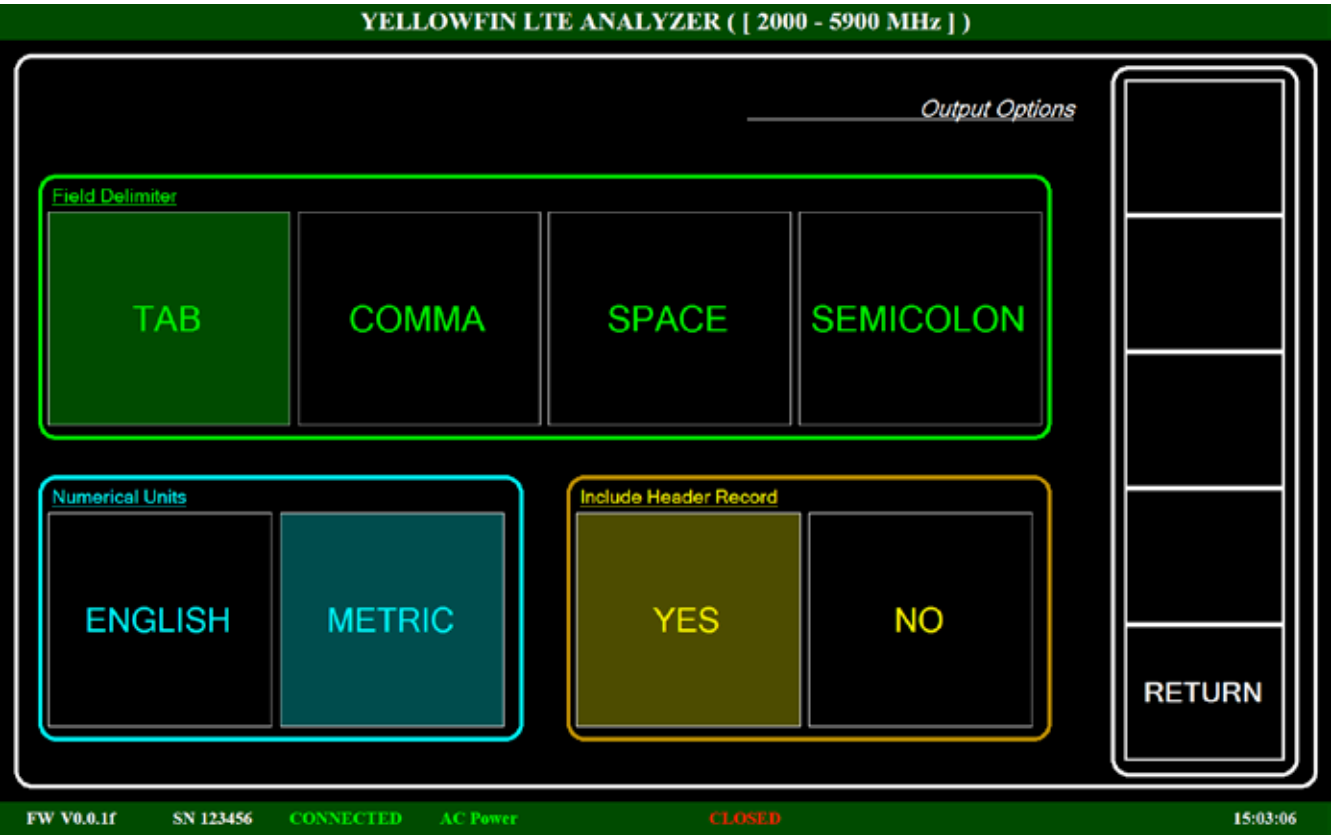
YELLOWFIN LTE ANALYZER ( [ 2000 - 5900 MHz ] )

Output Options

Field Delimiter

TAB

COMMA

SPACE

SEMICOLON

Numerical Units

ENGLISH

METRIC

Include Header Record

YES

NO

RETURN

FW V0.0.1f SN 123456 CONNECTED AC Power CLOSED 15:03:06